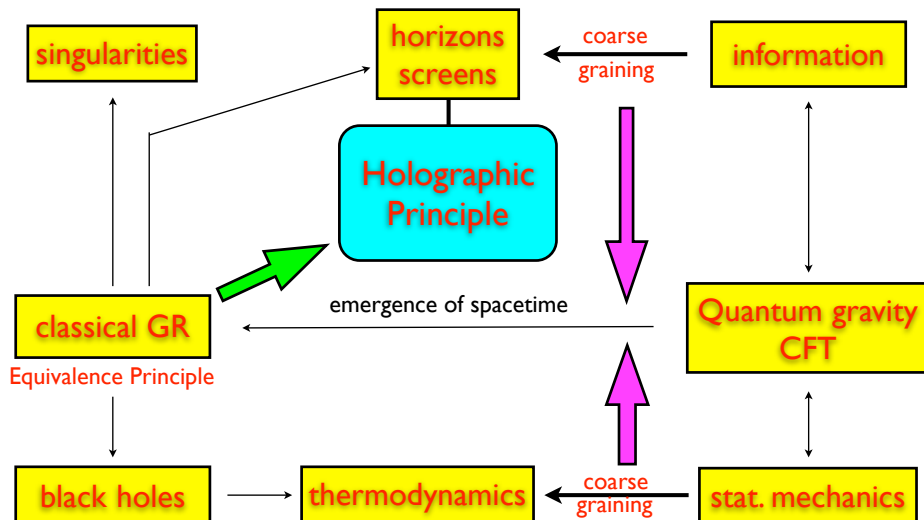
singularities

horizons screens

coarse graining

information

Holographic Principle

emergence of spacetime

classical GR

Equivalence Principle

Quantum gravity CFT

black holes

thermodynamics

coarse graining

stat. mechanics